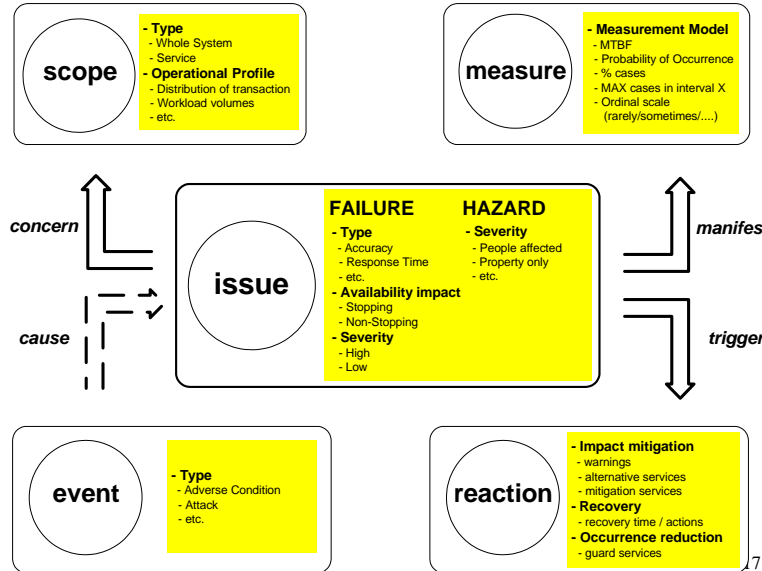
scope

- Type
- Whole System
- Service
- Operational Profile
- Distribution of transaction
- Workload volumes
- etc.

measure

- Measurement Model
- MTBF
- Probability of Occurrence
- % cases
- MAX cases in interval X
- Ordinal scale (rarely/sometimes/....)

concern

manifes

issue

FAILURE
- Type
- Accuracy
- Response Time
- etc.
- Availability impact
- Stopping
- Non-Stopping
- Severity
- High
- Low

HAZARD
- Severity
- People affected
- Property only
- etc.

cause

trigger

event

- Type
- Adverse Condition
- Attack
- etc.

reaction

- Impact mitigation
- warnings
- alternative services
- mitigation services
- Recovery
- recovery time / actions
- Occurrence reduction
- guard services

17